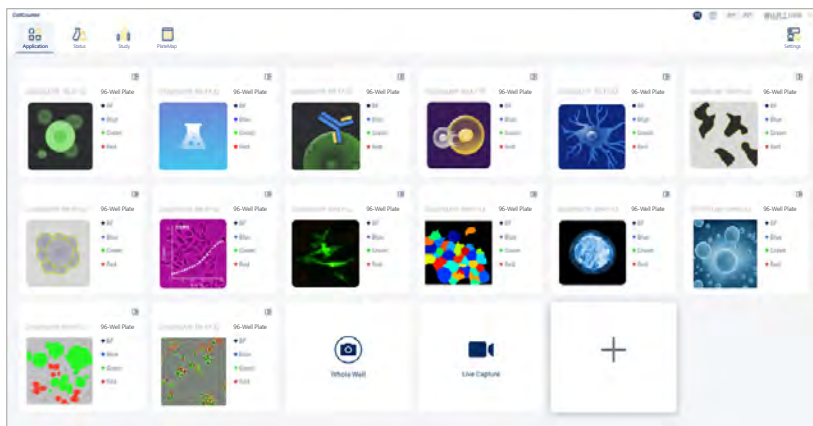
CellCounter

Application
Status
Study
PlateMap
Settings

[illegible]
96-Well Plate
BF
Blue
Green
Red

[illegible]
96-Well Plate
BF
Blue
Green
Red

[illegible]
96-Well Plate
BF
Blue
Green
Red

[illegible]
96-Well Plate
BF
Blue
Green
Red

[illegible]
96-Well Plate
BF
Blue
Green
Red

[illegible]
96-Well Plate
BF
Blue
Green
Red

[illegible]
96-Well Plate
BF
Blue
Green
Red

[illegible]
96-Well Plate
BF
Blue
Green
Red

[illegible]
96-Well Plate
BF
Blue
Green
Red

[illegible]
96-Well Plate
BF
Blue
Green
Red

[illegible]
96-Well Plate
BF
Blue
Green
Red

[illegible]
96-Well Plate
BF
Blue
Green
Red

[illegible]
96-Well Plate
BF
Blue
Green
Red

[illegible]
96-Well Plate
BF
Blue
Green
Red

Whole Well

Live Capture